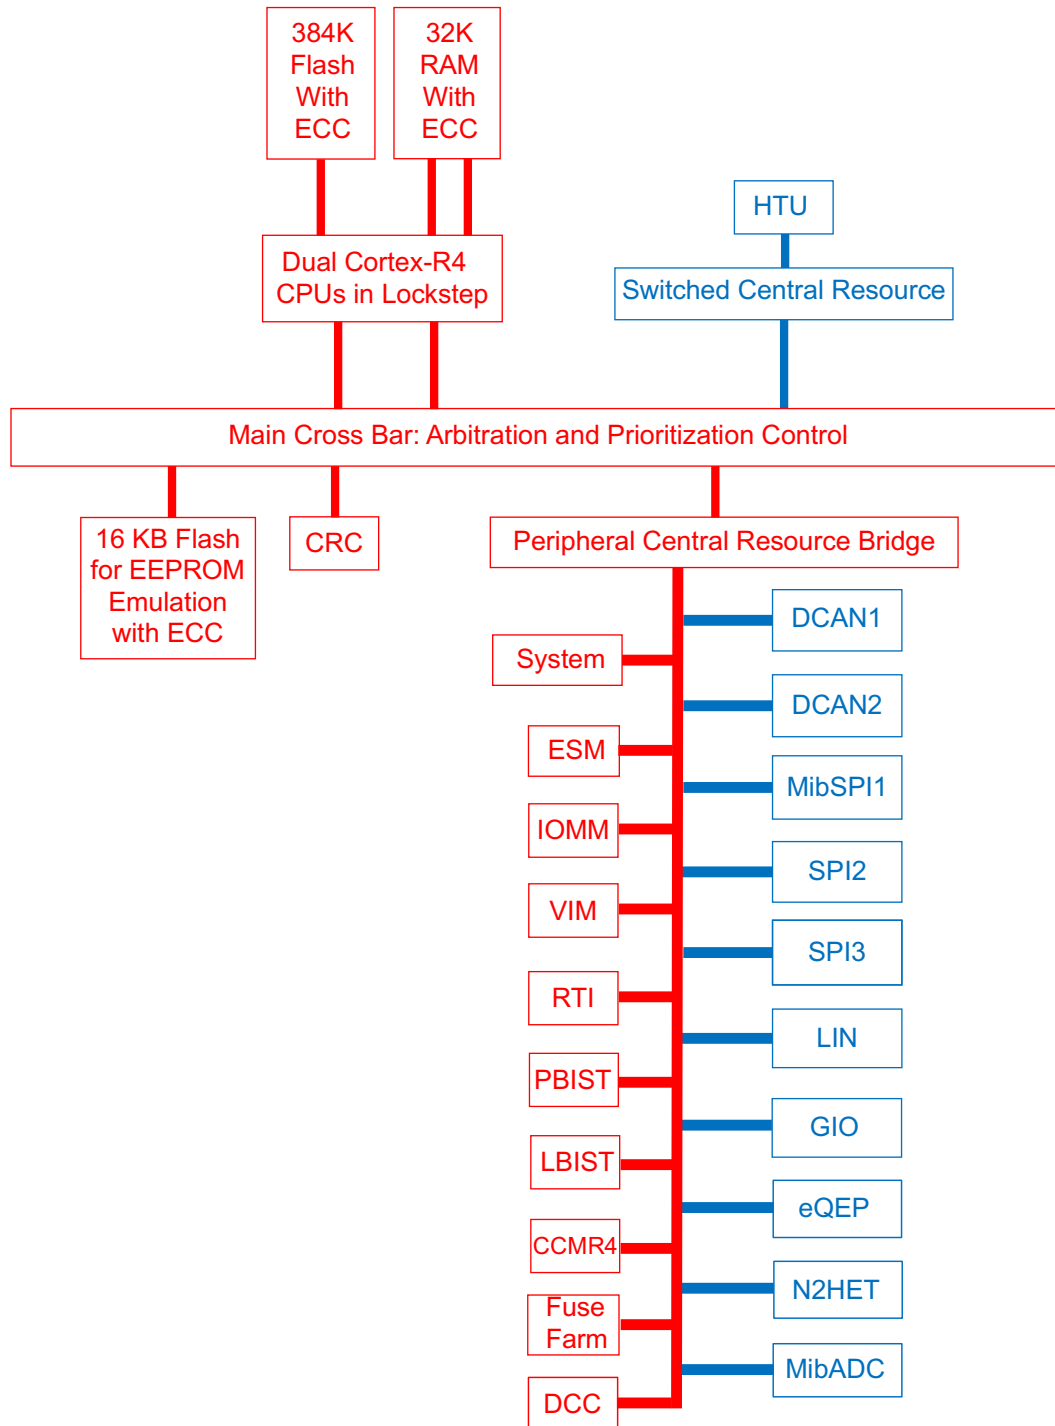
384K Flash With ECC

32K RAM With ECC

HTU

Dual Cortex-R4 CPUs in Lockstep

Switched Central Resource

Main Cross Bar: Arbitration and Prioritization Control

16 KB Flash for EEPROM Emulation with ECC

CRC

Peripheral Central Resource Bridge

DCAN1

System

DCAN2

ESM

MibSPI1

IOMM

SPI2

VIM

SPI3

RTI

LIN

PBIST

GIO

LBIST

eQEP

CCMR4

N2HET

Fuse Farm

MibADC

DCC